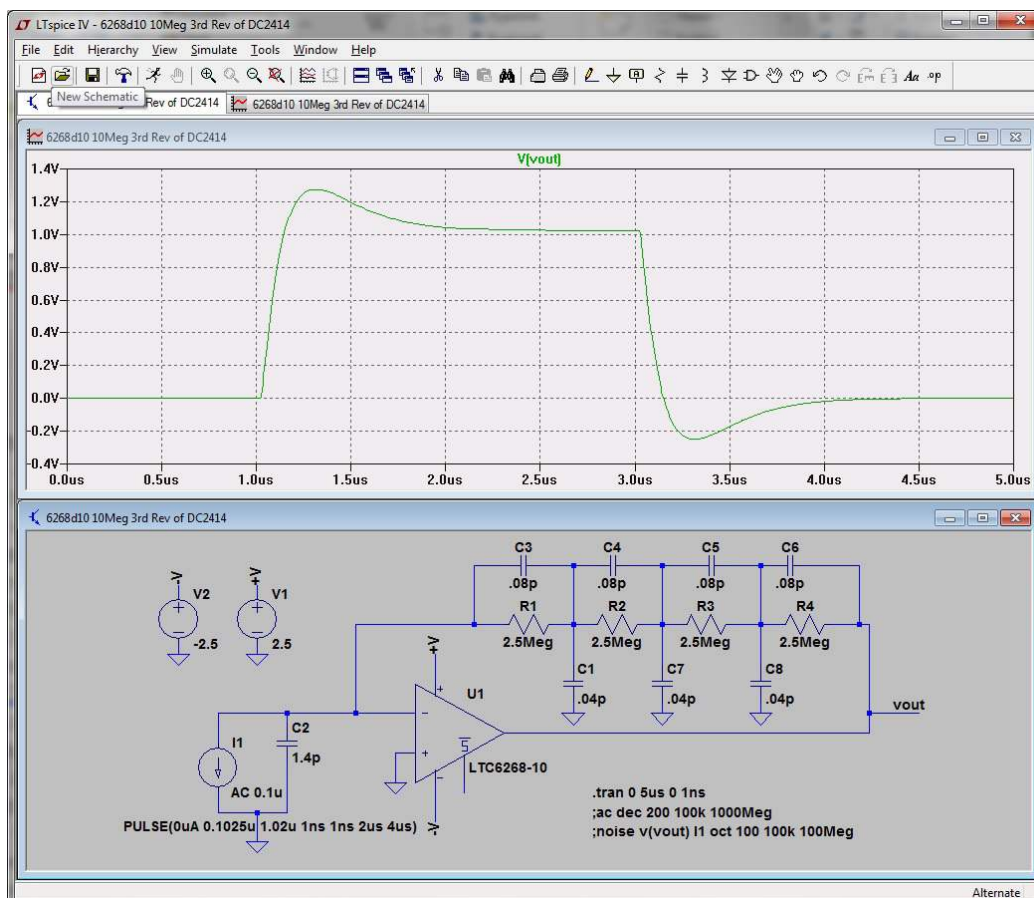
LTspice IV - 6268d10 10Meg 3rd Rev of DC2414

File Edit Hierarchy View Simulate Tools Window Help

New Schematic

6 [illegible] Rev of DC2414
6268d10 10Meg 3rd Rev of DC2414

6268d10 10Meg 3rd Rev of DC2414

V(vout)

1.4V
1.2V
1.0V
0.8V
0.6V
0.4V
0.2V
0.0V
-0.2V
-0.4V
0.0us 0.5us 1.0us 1.5us 2.0us 2.5us 3.0us 3.5us 4.0us 4.5us 5.0us

6268d10 10Meg 3rd Rev of DC2414

-V
V2
-2.5

+V
V1
2.5

C3 .08p
C4 .08p
C5 .08p
C6 .08p

R1 2.5Meg
R2 2.5Meg
R3 2.5Meg
R4 2.5Meg

+V
U1

C1 .04p
C7 .04p
C8 .04p

vout

C2 1.4p

I1
AC 0.1u

LTC6268-10

PULSE(0uA 0.1025u 1.02u 1ns 1ns 2us 4us)

-V

.tran 0 5us 0 1ns
;ac dec 200 100k 1000Meg
;noise v(vout) I1 oct 100 100k 100Meg

Alternate